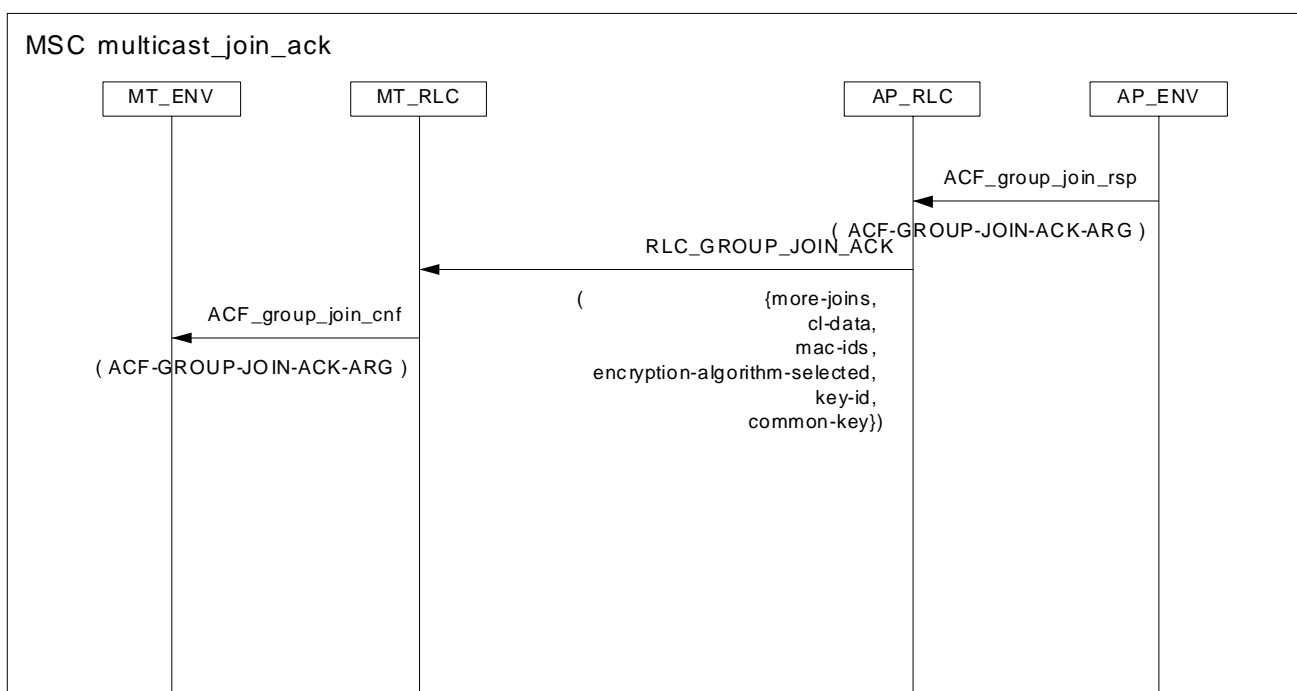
MSC multicast_join_ack

MT_ENV

MT_RLC

AP_RLC

AP_ENV

ACF_group_join_rsp

( ACF-GROUP-JOIN-ACK-ARG )

RLC_GROUP_JOIN_ACK

( {more-joins, cl-data, mac-ids, encryption-algorithm-selected, key-id, common-key})

ACF_group_join_cnf

( ACF-GROUP-JOIN-ACK-ARG )